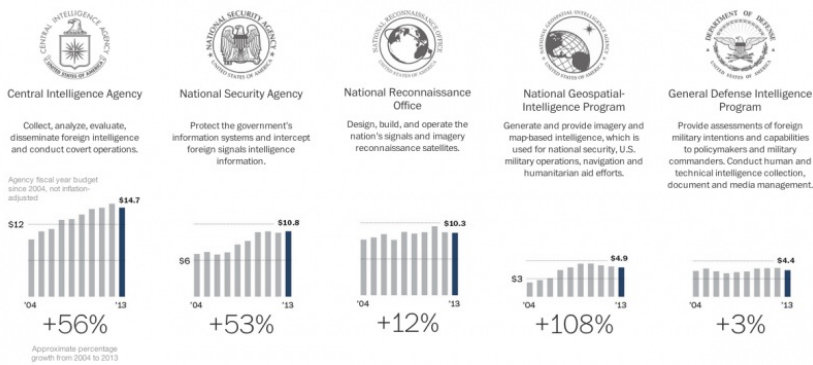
CENTRAL INTELLIGENCE AGENCY
UNITED STATES OF AMERICA

Central Intelligence Agency

Collect, analyze, evaluate, disseminate foreign intelligence and conduct covert operations.

Agency fiscal year budget since 2004, not inflation-adjusted

$12
$14.7
'04
'13

+56%

Approximate percentage growth from 2004 to 2013

NATIONAL SECURITY AGENCY
UNITED STATES OF AMERICA

National Security Agency

Protect the government's information systems and intercept foreign signals intelligence information.

$6
$10.8
'04
'13

+53%

NATIONAL RECONNAISSANCE OFFICE
UNITED STATES OF AMERICA

National Reconnaissance Office

Design, build, and operate the nation's signals and imagery reconnaissance satellites.

$10.3
'04
'13

+12%

NATIONAL GEOSPATIAL-INTELLIGENCE AGENCY
UNITED STATES OF AMERICA

National Geospatial-Intelligence Program

Generate and provide imagery and map-based intelligence, which is used for national security, U.S. military operations, navigation and humanitarian aid efforts.

$3
$4.9
'04
'13

+108%

DEPARTMENT OF DEFENSE
UNITED STATES OF AMERICA

General Defense Intelligence Program

Provide assessments of foreign military intentions and capabilities to policymakers and military commanders. Conduct human and technical intelligence collection, document and media management.

$4.4
'04
'13

+3%